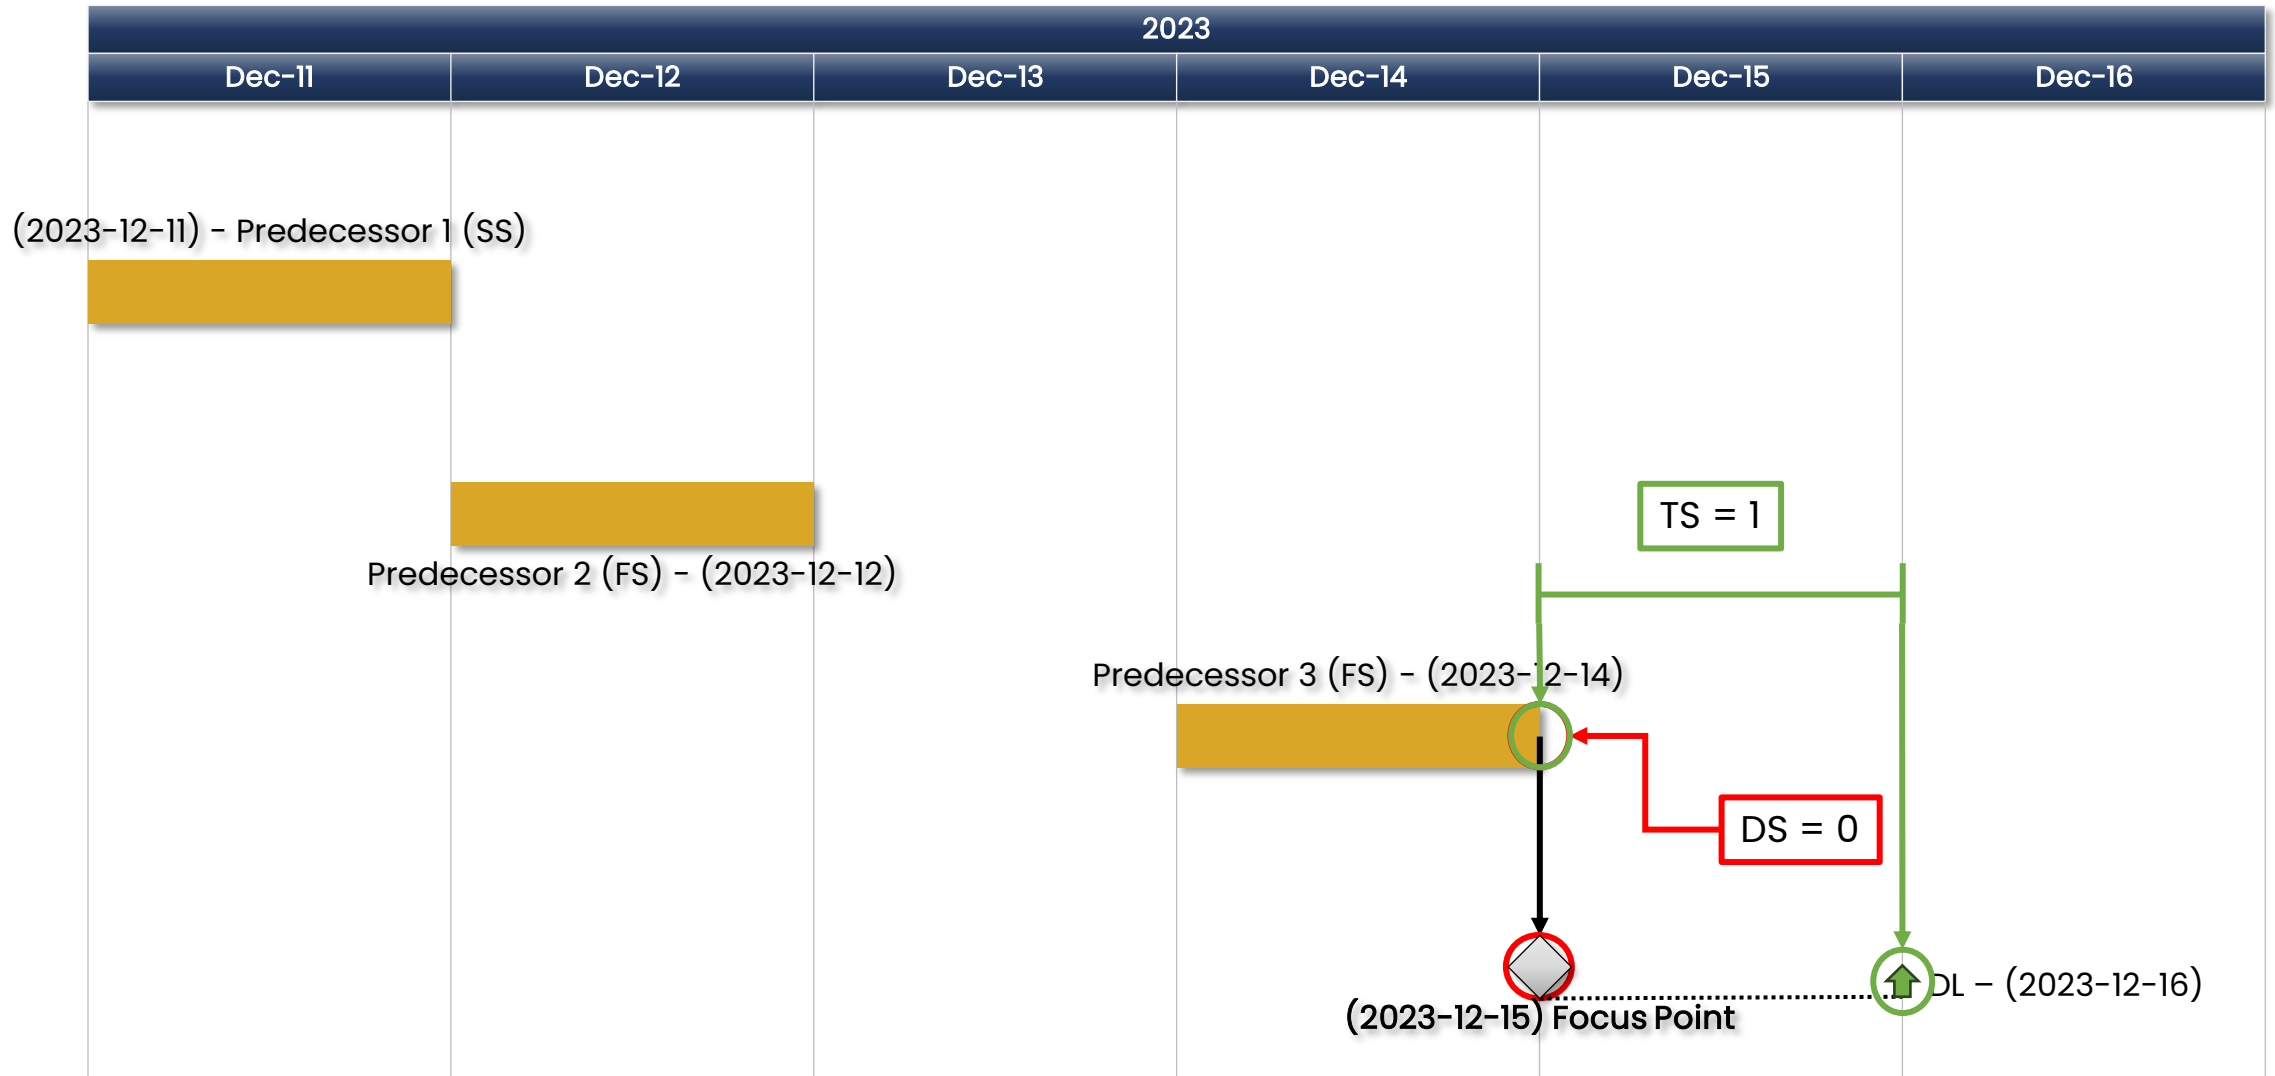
2023

| Dec-11 | Dec-12 | Dec-13 | Dec-14 | Dec-15 | Dec-16 |
|---|---|---|---|---|---|

(2023-12-11) - Predecessor 1 (SS)

Predecessor 2 (FS) - (2023-12-12)

TS = 1

Predecessor 3 (FS) - (2023-12-14)

DS = 0

DL – (2023-12-16)

(2023-12-15) Focus Point